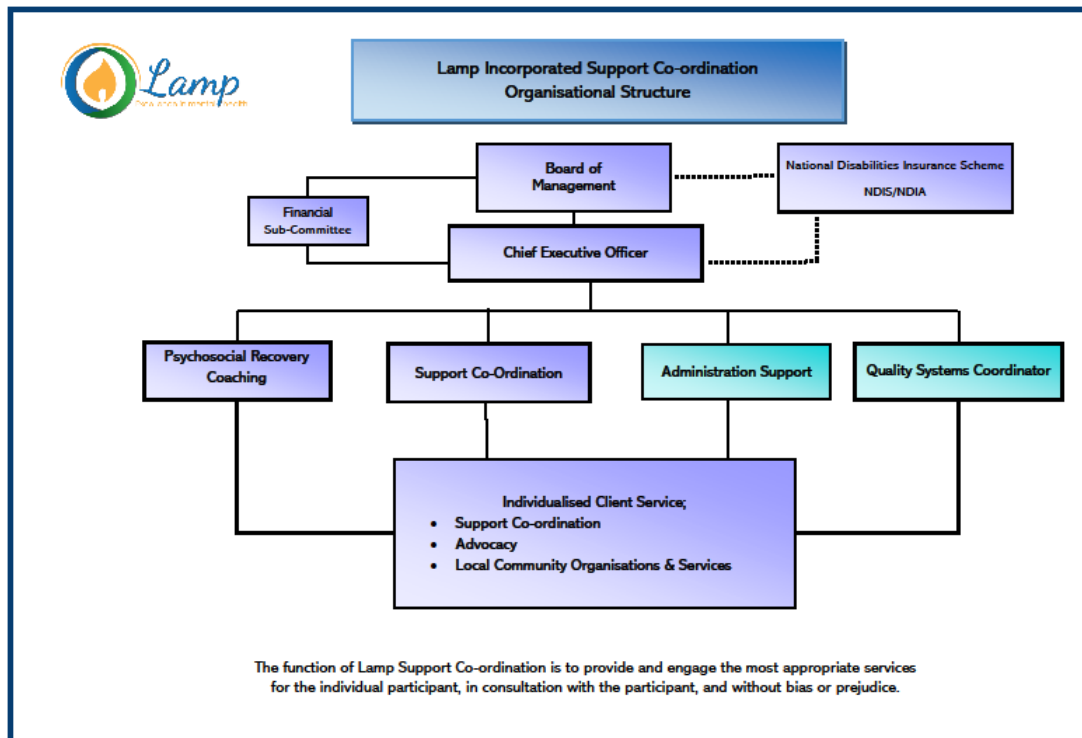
Lamp

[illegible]

Lamp Incorporated Support Co-ordination
Organisational Structure

Board of Management

National Disabilities Insurance Scheme
NDIS/NDIA

Financial Sub-Committee

Chief Executive Officer

Psychosocial Recovery Coaching

Support Co-Ordination

Administration Support

Quality Systems Coordinator

Individualised Client Service;
- Support Co-ordination
- Advocacy
- Local Community Organisations & Services

The function of Lamp Support Co-ordination is to provide and engage the most appropriate services for the individual participant, in consultation with the participant, and without bias or prejudice.